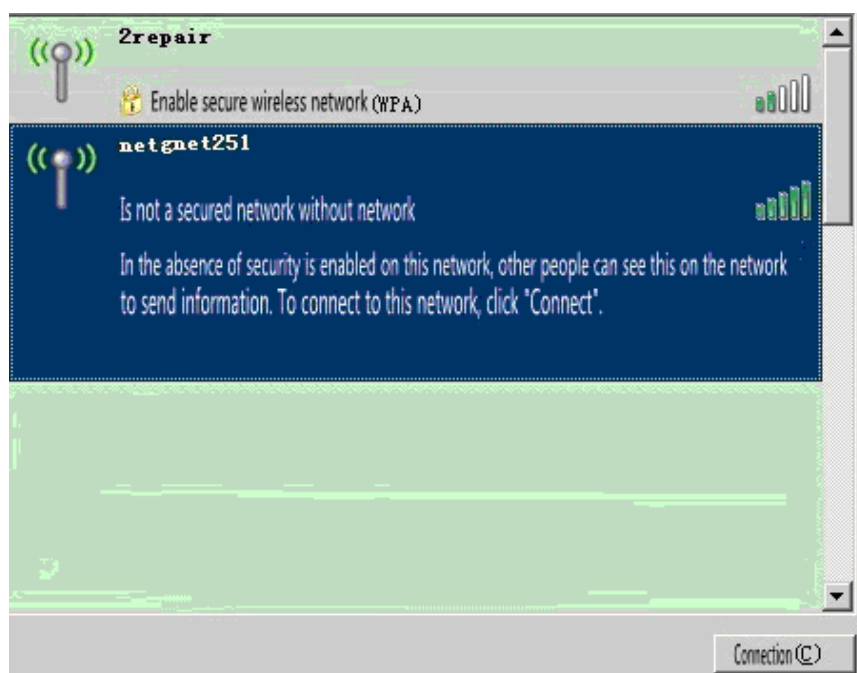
2repair

Enable secure wireless network (WPA)

netgnet251

Is not a secured network without network

In the absence of security is enabled on this network, other people can see this on the network to send information. To connect to this network, click "Connect".

Connection (C)